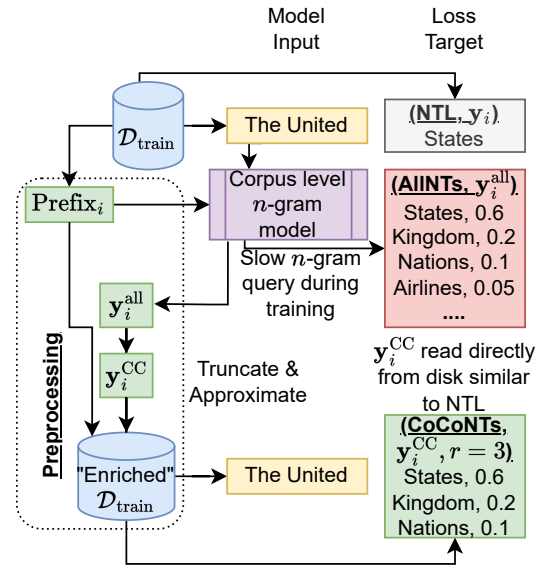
Model Input

Loss Target

$\mathcal{D}_{\text{train}}$

The United

(NTL, $\mathbf{y}_i$)
States

$\text{Prefix}_i$

Corpus level $n$-gram model

(AllNTs, $\mathbf{y}_i^{\text{all}}$)
States, 0.6
Kingdom, 0.2
Nations, 0.1
Airlines, 0.05
....

Slow $n$-gram query during training

$\mathbf{y}_i^{\text{all}}$

$\mathbf{y}_i^{\text{CC}}$

$\mathbf{y}_i^{\text{CC}}$ read directly from disk similar to NTL

Truncate & Approximate

Preprocessing

"Enriched" $\mathcal{D}_{\text{train}}$

The United

(CoCoNTs, $\mathbf{y}_i^{\text{CC}}, r=3$)
States, 0.6
Kingdom, 0.2
Nations, 0.1